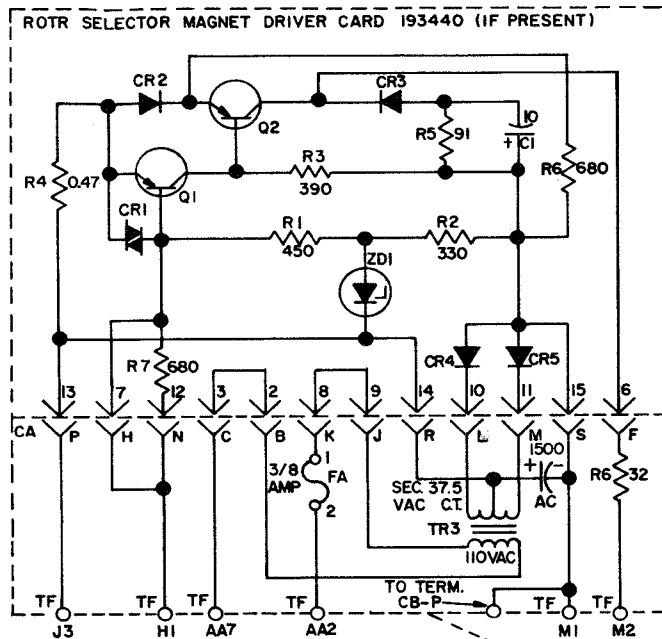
ROTR SELECTOR MAGNET DRIVER CARD 193440 (IF PRESENT)

CR2
CR3
Q2
R5 91
10
+ C1
R4 0.47
Q1
R3
390
R6 680
CR1
R1
450
R2
330
ZD1
R7 680
CR4
CR5
13 7 12 3 2 8 9 14 10 11 15 6
CA P H N C B K J R L M S F
3/8 AMP
1
FA
2
1500
+
AC
R6 32
SEC. 37.5 VAC CT.
TR3
110VAC
TO TERM. CB-P
TF TF TF TF TF TF
J3 H1 AA7 AA2 M1 M2